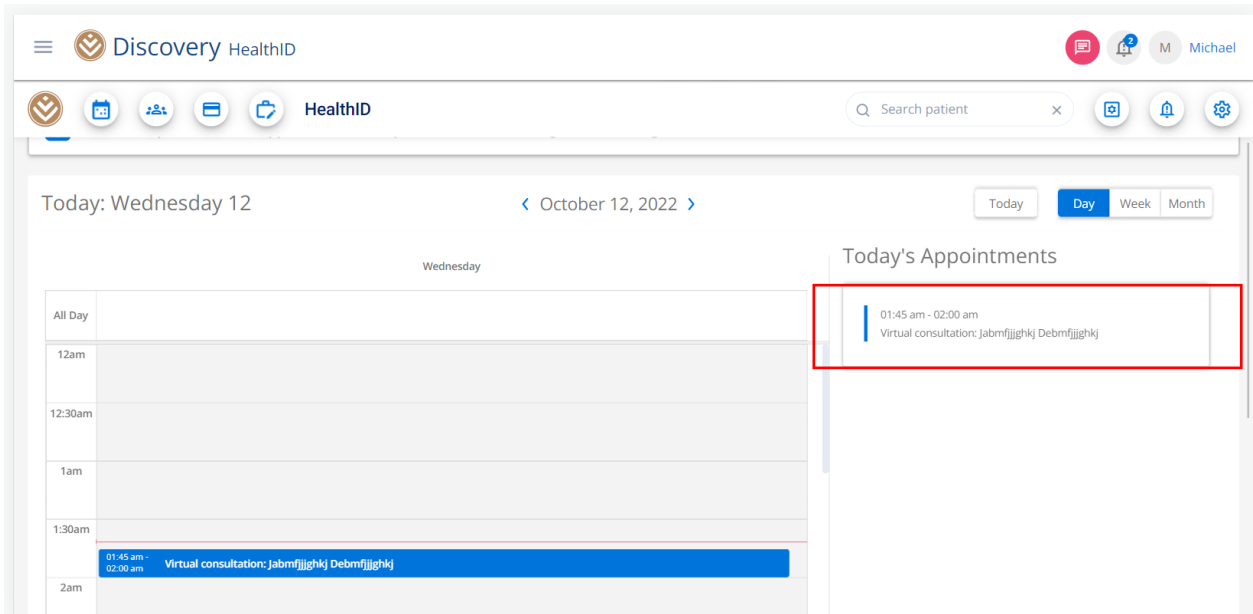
Discovery HealthID

2

M Michael

HealthID

Search patient

×

Today: Wednesday 12

‹ October 12, 2022 ›

Today

Day Week Month

Wednesday

Today's Appointments

All Day

01:45 am - 02:00 am
Virtual consultation: Jabmfjjjghkj Debmfjjjghkj

12am

12:30am

1am

1:30am

01:45 am - 02:00 am Virtual consultation: Jabmfjjjghkj Debmfjjjghkj

2am